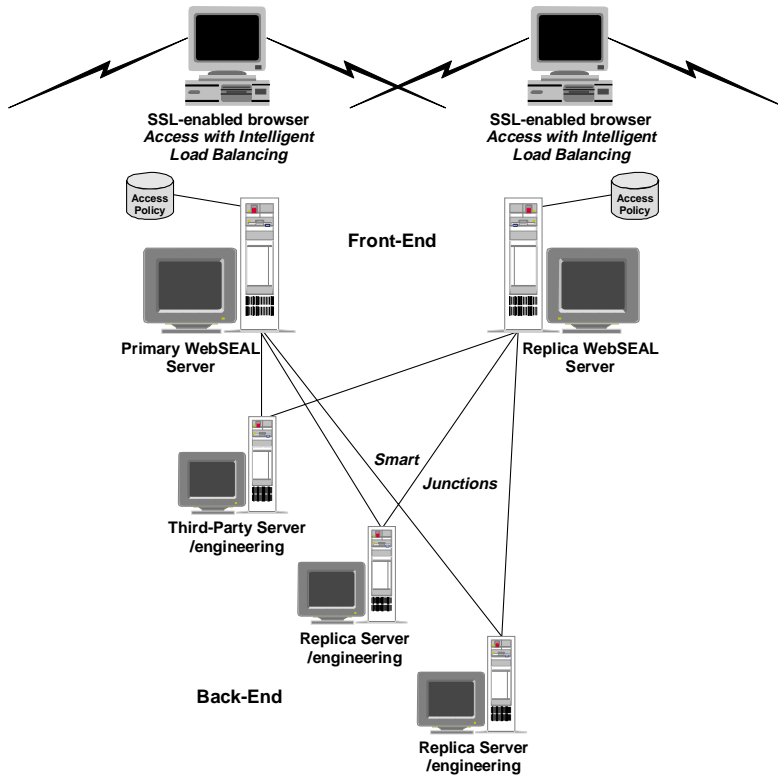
SSL-enabled browser
*Access with Intelligent Load Balancing*

SSL-enabled browser
*Access with Intelligent Load Balancing*

Access Policy

Front-End

Access Policy

Primary WebSEAL Server

Replica WebSEAL Server

*Smart*

*Junctions*

Third-Party Server /engineering

Replica Server /engineering

Back-End

Replica Server /engineering